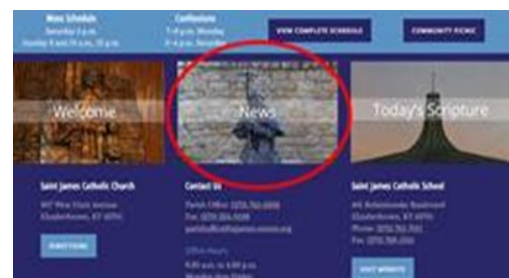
Mass Schedule
Saturday 5 p.m.
Sunday 8 a.m. 9 a.m. 11 a.m.

Confessions
7-8 p.m. Monday
3-4 p.m. Saturday

VIEW COMPLETE SCHEDULE

COMMUNITY PICNIC

Welcome

News

Today's Scripture

Saint James Catholic Church
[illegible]

DIRECTIONS

Contact Us
Parish Office: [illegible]
Fax: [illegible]
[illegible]

Office Hours
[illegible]
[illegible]

Saint James Catholic School
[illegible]
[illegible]
Phone: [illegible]
Fax: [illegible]

VISIT WEBSITE